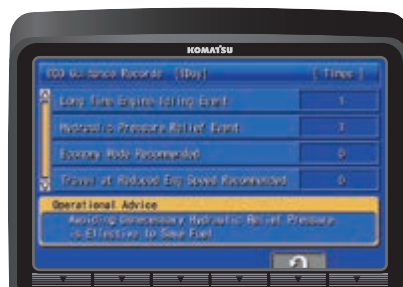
KOMATSU

ECO Guidance Records (1Day) [ Times ]

Long Time Engine Idling Event 1

Hydraulic Pressure Relief Event 1

Economy Mode Recommended 0

Travel at Reduced Eng Speed Recommended 0

Operational Advice
Avoiding Unnecessary Hydraulic Relief Pressure is Effective to Save Fuel